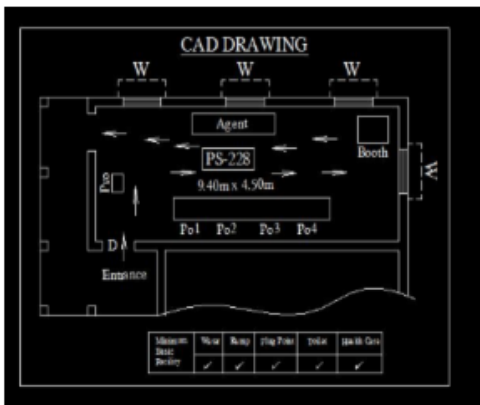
CAD DRAWING

W

W

W

Agent

Booth

PS-228

9.40m x 4.50m

W

Poe

Po1 Po2 Po3 Po4

D

Entrance

| Minimum Basic Facility | Water | Ramp | Plug Point | Toilet | Health Care |
|---|---|---|---|---|---|
| | ✓ | ✓ | ✓ | ✓ | ✓ |